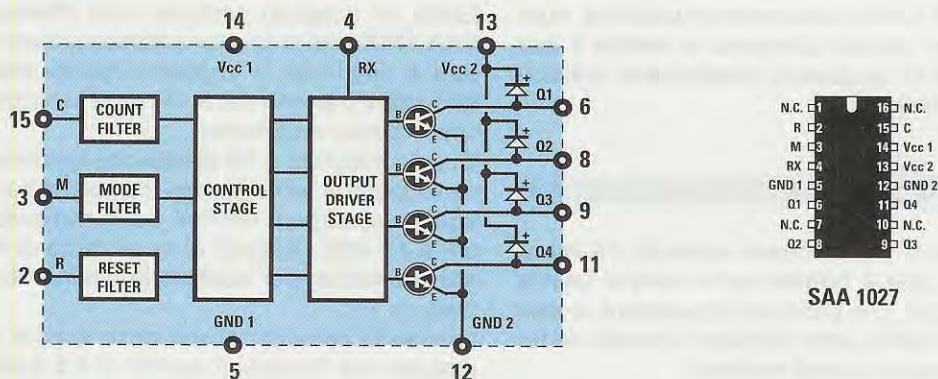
14
4
13
Vcc 1
RX
Vcc 2
15
C
COUNT FILTER
3
M
MODE FILTER
2
R
RESET FILTER
CONTROL STAGE
OUTPUT DRIVER STAGE
B
C
E
B
C
E
B
C
E
B
C
E
Q1
6
Q2
8
Q3
9
Q4
11
GND 1
GND 2
5
12

| | | | |
|---|---|---|---|
| N.C. | 1 | 16 | N.C. |
| R | 2 | 15 | C |
| M | 3 | 14 | Vcc 1 |
| RX | 4 | 13 | Vcc 2 |
| GND 1 | 5 | 12 | GND 2 |
| Q1 | 6 | 11 | Q4 |
| N.C. | 7 | 10 | N.C. |
| Q2 | 8 | 9 | Q3 |

SAA 1027